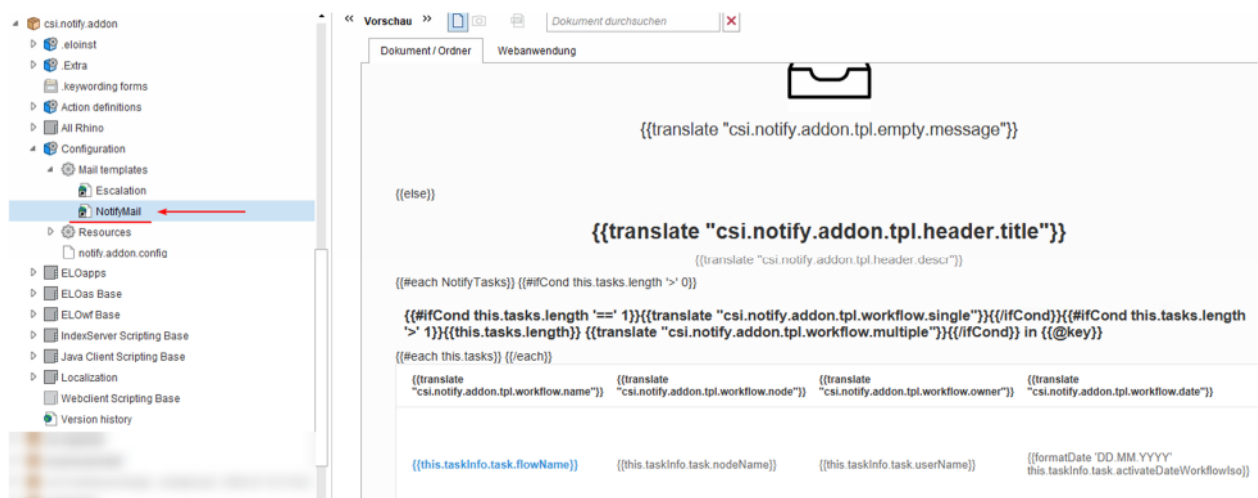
csi.notify.addon
.eloinst
.Extra
.keywording forms
Action definitions
All Rhino
Configuration
Mail templates
Escalation
NotifyMail
Resources
notify.addon.config
ELOapps
ELOas Base
ELOwf Base
IndexServer Scripting Base
Java Client Scripting Base
Localization
Webclient Scripting Base
Version history

« Vorschau »

Dokument durchsuchen

Dokument / Ordner | Webanwendung

{{translate "csi.notify.addon.tpl.empty.message"}}

{{else}}

{{translate "csi.notify.addon.tpl.header.title"}}

{{translate "csi.notify.addon.tpl.header.descr"}}

{{#each NotifyTasks}} {{#ifCond this.tasks.length '>' 0}}

{{#ifCond this.tasks.length '==' 1}}{{translate "csi.notify.addon.tpl.workflow.single"}}{{/ifCond}}{{#ifCond this.tasks.length '>' 1}}{{this.tasks.length}} {{translate "csi.notify.addon.tpl.workflow.multiple"}}{{/ifCond}} in {{@key}}

{{#each this.tasks}} {{/each}}

| {{translate "csi.notify.addon.tpl.workflow.name"}} | {{translate "csi.notify.addon.tpl.workflow.node"}} | {{translate "csi.notify.addon.tpl.workflow.owner"}} | {{translate "csi.notify.addon.tpl.workflow.date"}} |
|---|---|---|---|
| {{this.taskInfo.task.flowName}} | {{this.taskInfo.task.nodeName}} | {{this.taskInfo.task.userName}} | {{formatDate 'DD.MM.YYYY' this.taskInfo.task.activateDateWorkflowIso}} |